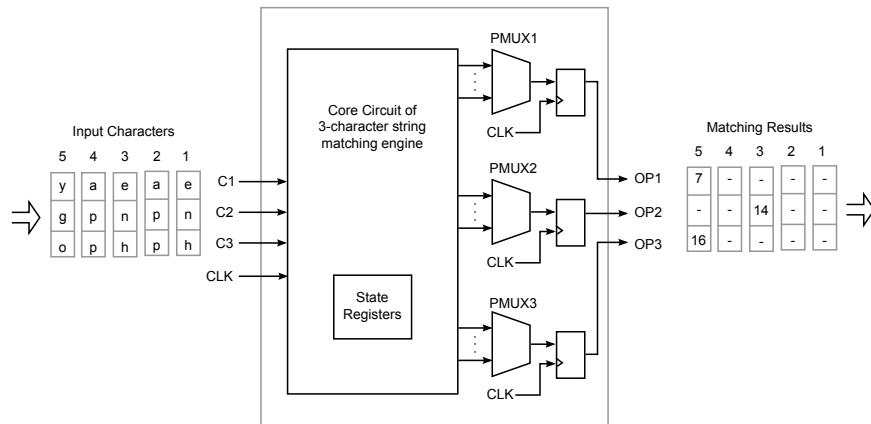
Input Characters

| 5 | 4 | 3 | 2 | 1 |
|---|---|---|---|---|
| y | a | e | a | e |
| g | p | n | p | n |
| o | p | h | p | h |

C1
C2
C3
CLK

Core Circuit of 3-character string matching engine

State Registers

PMUX1
CLK
PMUX2
CLK
PMUX3
CLK

OP1
OP2
OP3

Matching Results

| 5 | 4 | 3 | 2 | 1 |
|---|---|---|---|---|
| 7 | - | - | - | - |
| - | - | 14 | - | - |
| 16 | - | - | - | - |